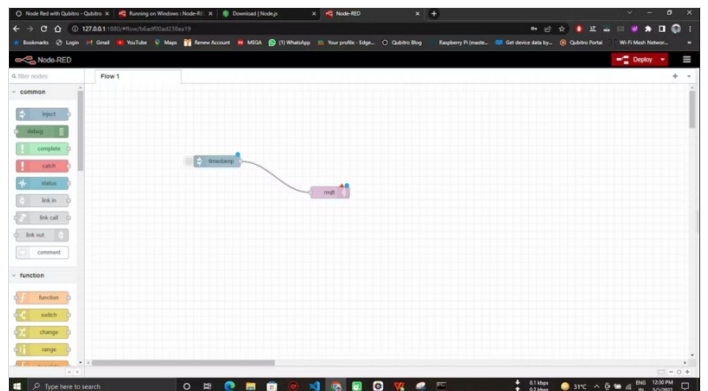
Node Red with Qubitro - Qubitro ×
Running on Windows : Node-RE ×
Download | Node.js ×
Node-RED ×
127.0.0.1:1880/#flow/b6ad90ad236aa19
Bookmarks Login Gmail YouTube Maps Renew Account MEGA (1) WhatsApp Your profile - Edge... Qubitro Blog Raspberry Pi (made... Get device data by... Qubitro Portal Wi-Fi Mesh Networ...
Node-RED
Deploy
filter nodes
Flow 1
common
inject
debug
complete
catch
status
link in
link call
link out
comment
function
function
switch
change
range
timestamp
mqtt
Type here to search
31°C
ENG
12:58 PM